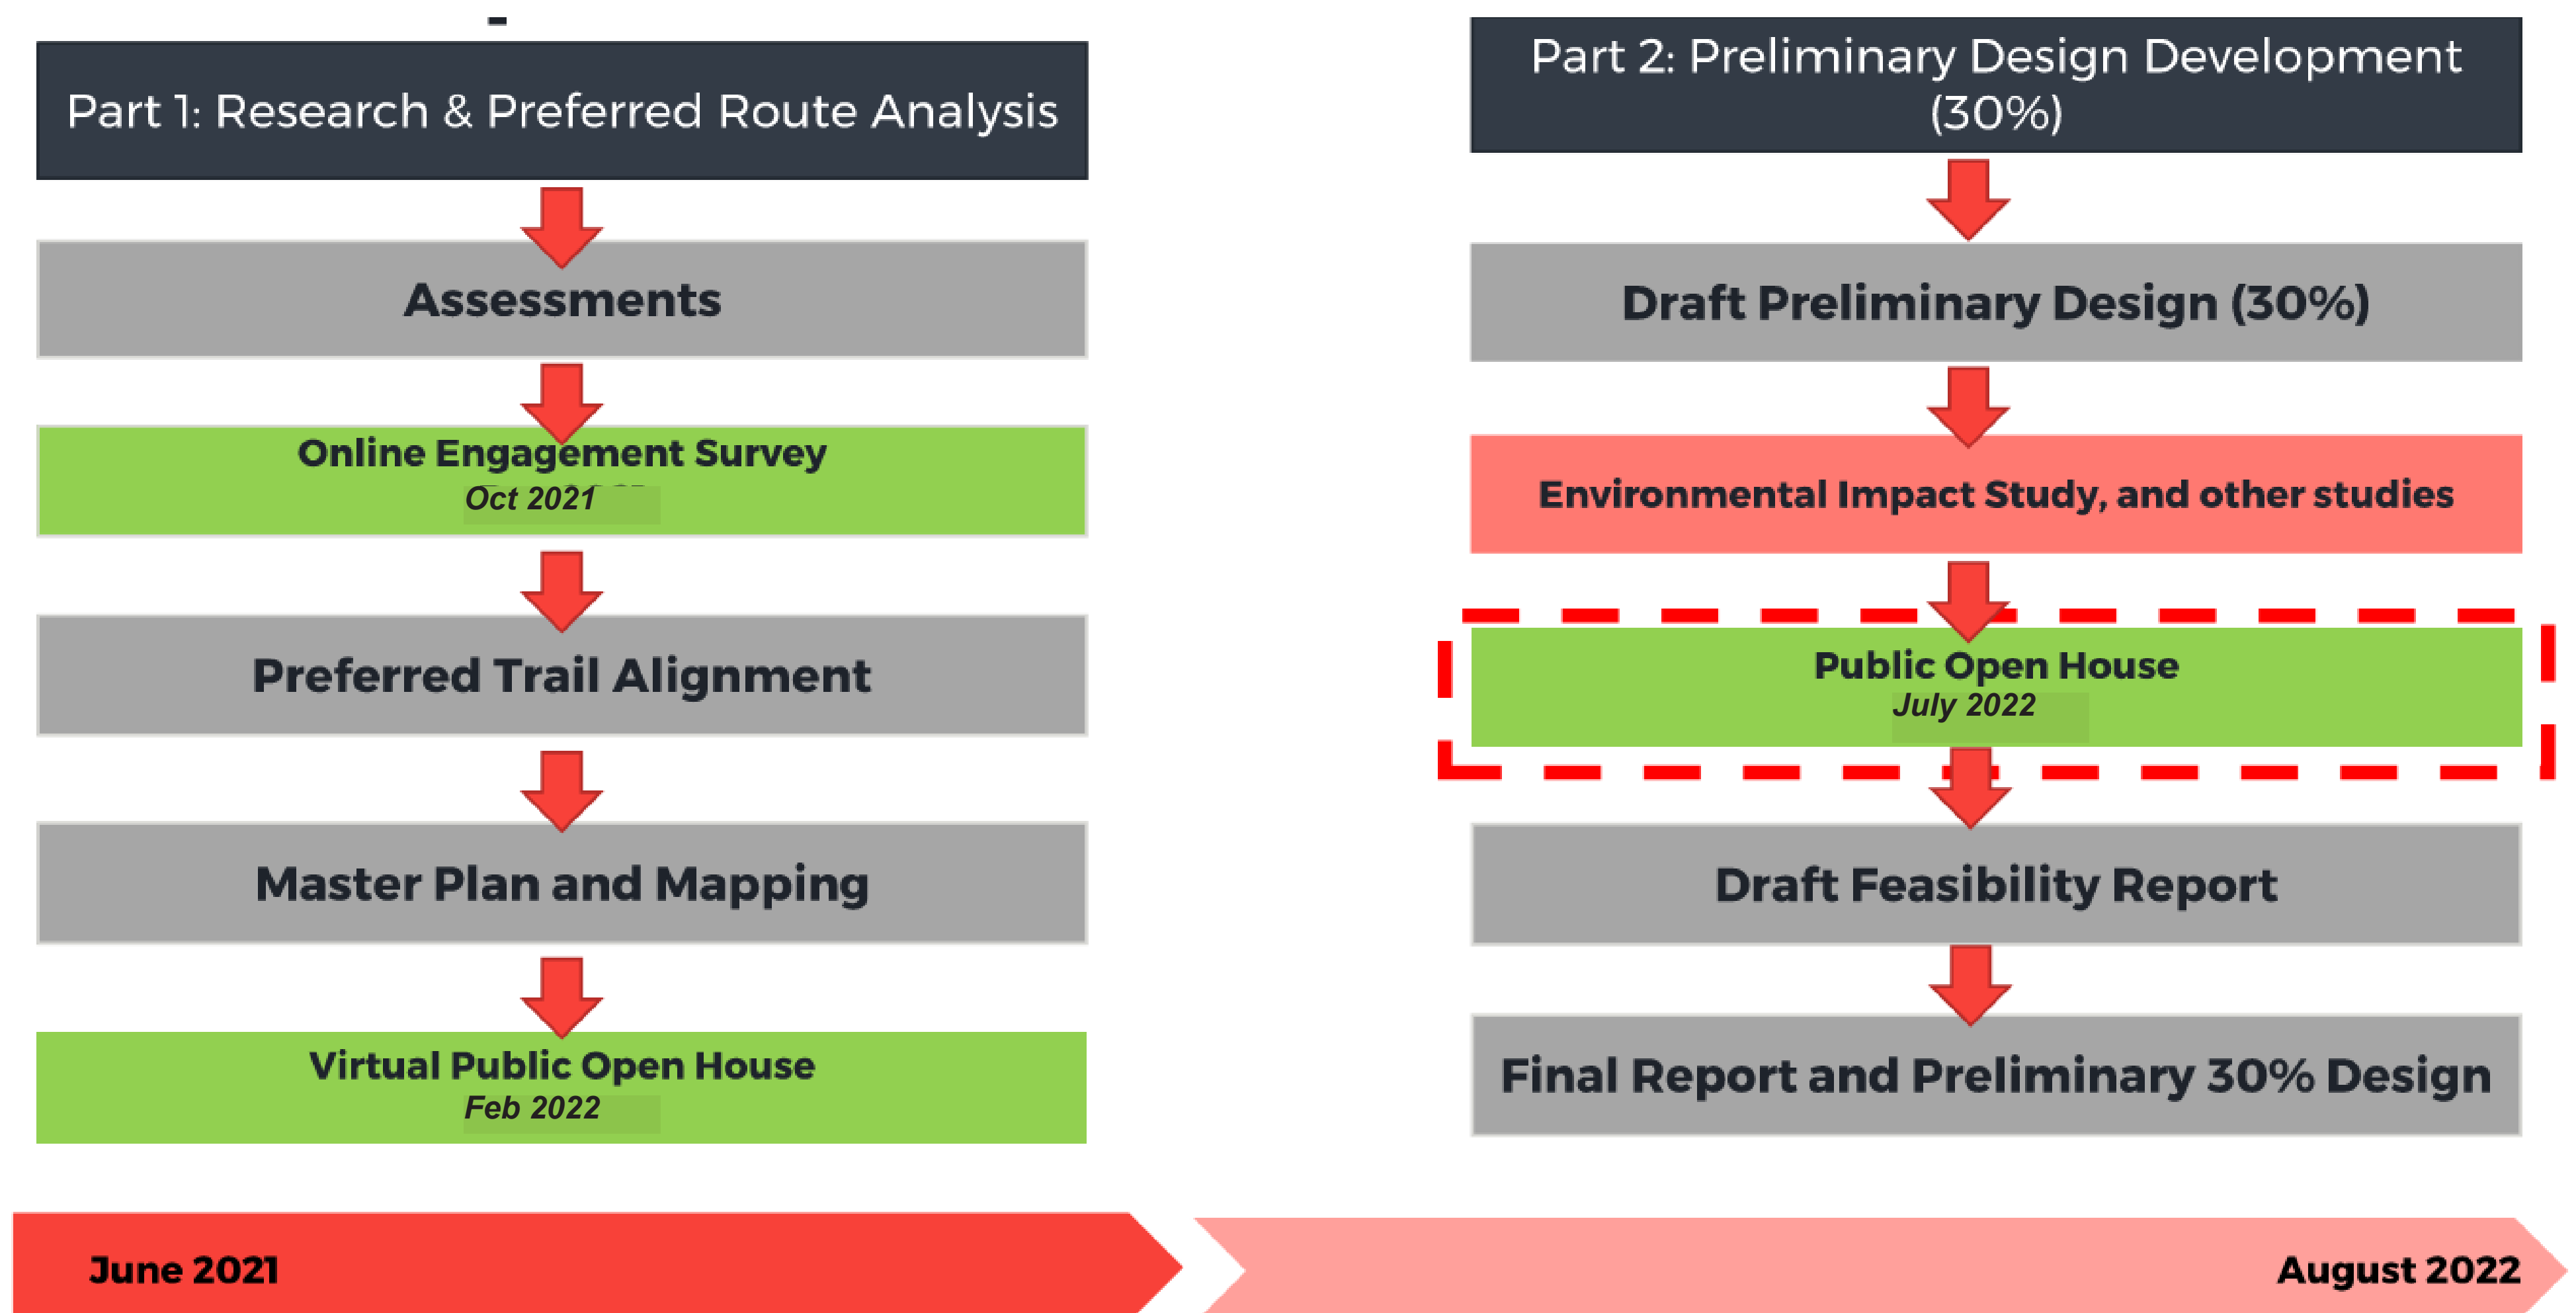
Part 1: Research & Preferred Route Analysis

Assessments

Online Engagement Survey
Oct 2021

Preferred Trail Alignment

Master Plan and Mapping

Virtual Public Open House
Feb 2022

Part 2: Preliminary Design Development (30%)

Draft Preliminary Design (30%)

Environmental Impact Study, and other studies

Public Open House
July 2022

Draft Feasibility Report

Final Report and Preliminary 30% Design

June 2021

August 2022